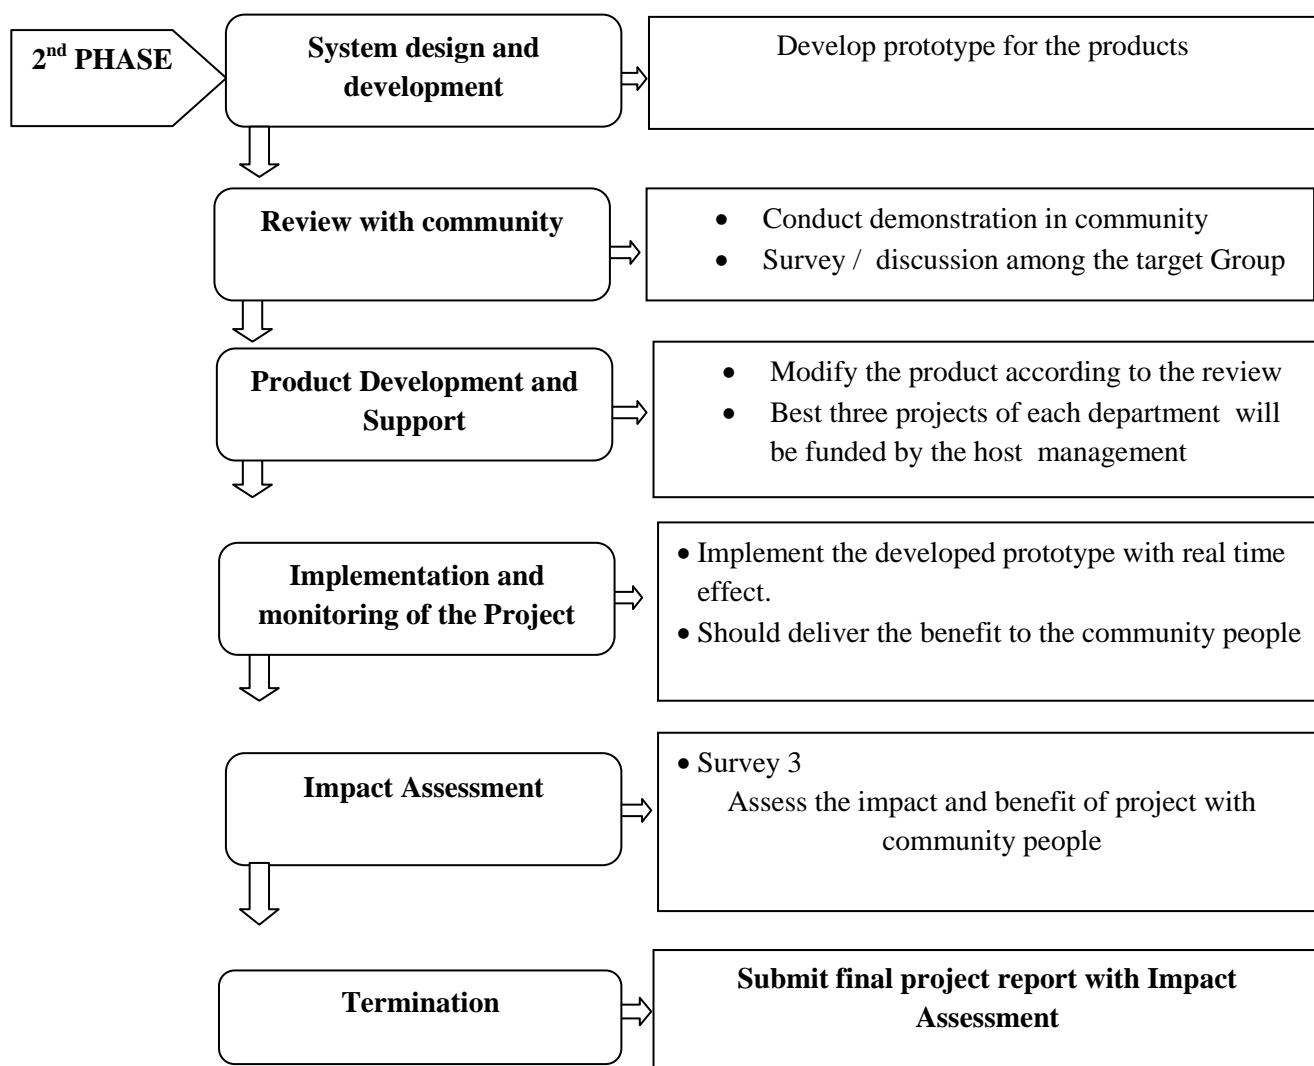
2$^{nd}$ PHASE

System design and development

Develop prototype for the products

Review with community

- Conduct demonstration in community
- Survey / discussion among the target Group

Product Development and Support

- Modify the product according to the review
- Best three projects of each department will be funded by the host management

Implementation and monitoring of the Project

- Implement the developed prototype with real time effect.
- Should deliver the benefit to the community people

Impact Assessment

- Survey 3

Assess the impact and benefit of project with community people

Termination

Submit final project report with Impact Assessment